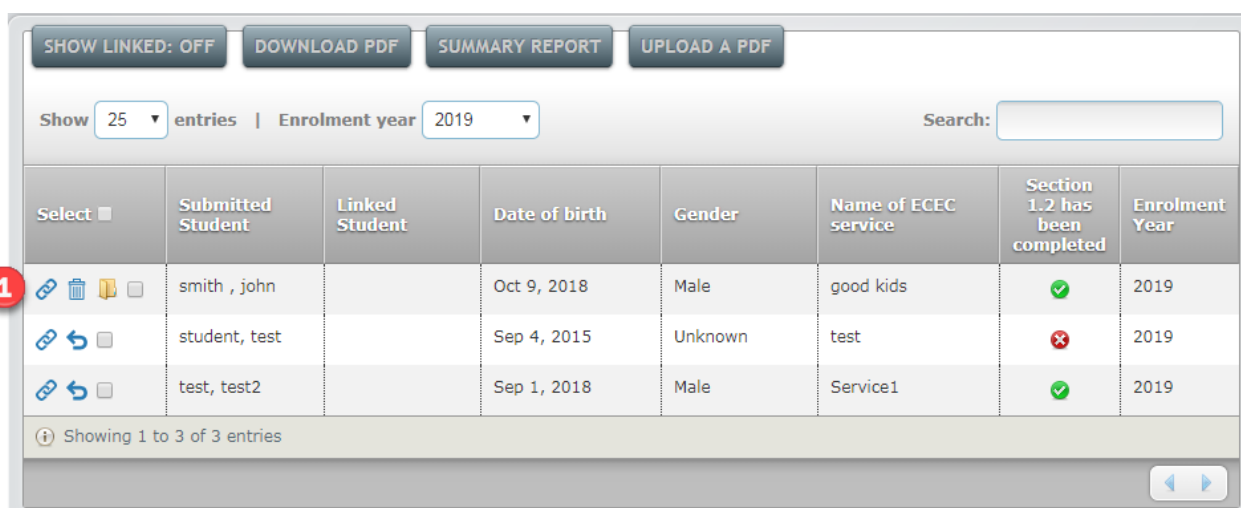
SHOW LINKED: OFF DOWNLOAD PDF SUMMARY REPORT UPLOAD A PDF

Show 25 entries | Enrolment year 2019

Search:

| Select | Submitted Student | Linked Student | Date of birth | Gender | Name of ECEC service | Section 1.2 has been completed | Enrolment Year |
|---|---|---|---|---|---|---|---|
| 1 | smith , john | | Oct 9, 2018 | Male | good kids | | 2019 |
| | student, test | | Sep 4, 2015 | Unknown | test | | 2019 |
| | test, test2 | | Sep 1, 2018 | Male | Service1 | | 2019 |

Showing 1 to 3 of 3 entries